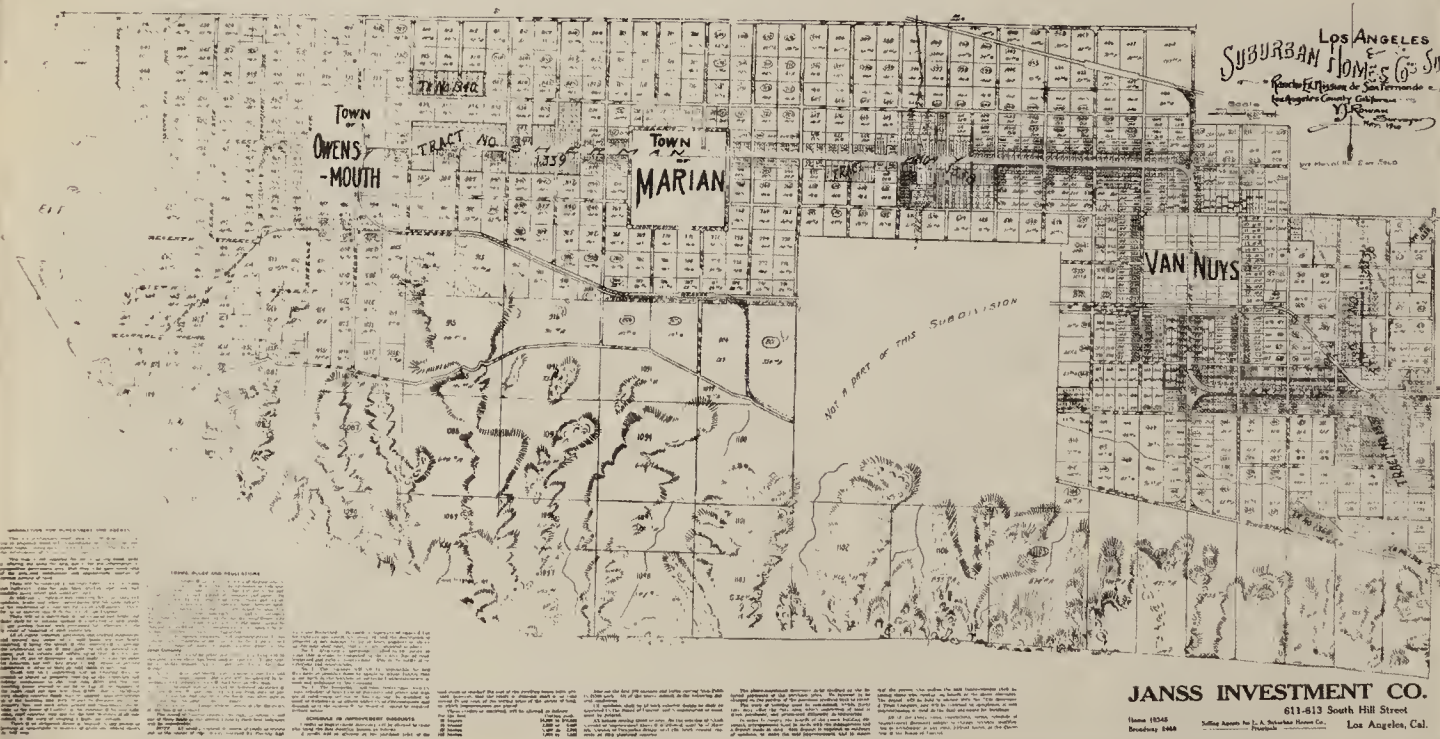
LOS ANGELES SUBURBAN HOMES CO'S SU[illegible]

Rancho Ex Mission de San Fernando
Los Angeles County California
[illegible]
Surveyor

TOWN OF OWENS-MOUTH

TRACT NO. 1339

TRACT NO. 1340

TOWN OF MARIAN

TRACT

VAN NUYS

NOT A PART OF THIS SUBDIVISION

TRACT NO.

JANSS INVESTMENT CO.
611-613 South Hill Street
Los Angeles, Cal.
Home 10345
Broadway 2460
Selling Agents for L. A. Suburban Homes Co.
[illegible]